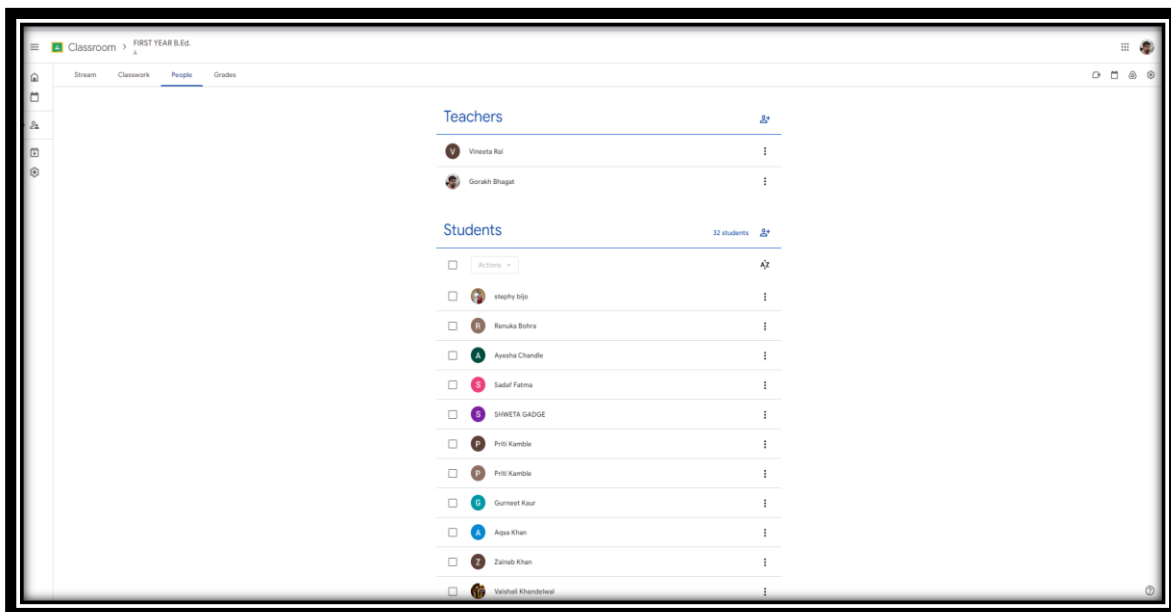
Classroom > FIRST YEAR B.Ed.
A

Stream Classwork People Grades

Teachers

V Vineeta Rai

Gorakh Bhagat

Students 32 students

Actions

stephy bijo

R Renuka Bohra

A Ayesha Chandle

S Sadaf Fatma

S SHWETA GADGE

P Priti Kamble

P Priti Kamble

G Gurneet Kaur

A Aqsa Khan

Z Zainab Khan

Vaishali Khandelwal